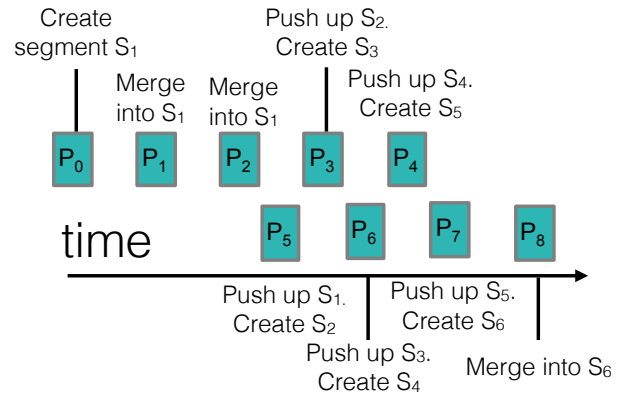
Create segment $S_1$

Merge into $S_1$

Merge into $S_1$

Push up $S_2$. Create $S_3$

Push up $S_4$. Create $S_5$

$P_0$ $P_1$ $P_2$ $P_3$ $P_4$

time

$P_5$ $P_6$ $P_7$ $P_8$

Push up $S_1$. Create $S_2$

Push up $S_5$. Create $S_6$

Push up $S_3$. Create $S_4$

Merge into $S_6$